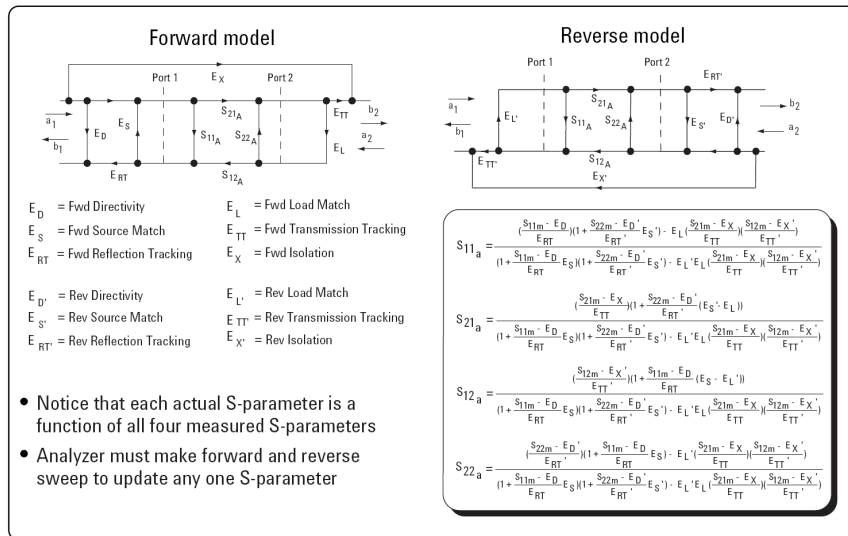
Forward model

Port 1 $E_X$ Port 2

$a_1$ $b_1$ $E_D$ $E_S$ $S_{21_A}$ $S_{11_A}$ $S_{22_A}$ $E_{TT}$ $E_L$ $b_2$ $a_2$ $E_{RT}$ $S_{12_A}$

Reverse model

Port 1 Port 2 $E_{RT'}$

$a_1$ $b_1$ $E_{L'}$ $S_{21_A}$ $S_{11_A}$ $S_{22_A}$ $E_{S'}$ $E_{D'}$ $b_2$ $a_2$ $E_{TT'}$ $S_{12_A}$ $E_{X'}$

$E_D$ = Fwd Directivity
$E_S$ = Fwd Source Match
$E_{RT}$ = Fwd Reflection Tracking
$E_L$ = Fwd Load Match
$E_{TT}$ = Fwd Transmission Tracking
$E_X$ = Fwd Isolation

$E_{D'}$ = Rev Directivity
$E_{S'}$ = Rev Source Match
$E_{RT'}$ = Rev Reflection Tracking
$E_{L'}$ = Rev Load Match
$E_{TT'}$ = Rev Transmission Tracking
$E_{X'}$ = Rev Isolation

• Notice that each actual S-parameter is a function of all four measured S-parameters

• Analyzer must make forward and reverse sweep to update any one S-parameter

$S_{11_a} = \frac{(\frac{S_{11m} - E_D}{E_{RT}})(1 + \frac{S_{22m} - E_D'}{E_{RT}'}E_S') - E_L(\frac{S_{21m} - E_X}{E_{TT}})(\frac{S_{12m} - E_X'}{E_{TT}'})}{(1 + \frac{S_{11m} - E_D}{E_{RT}}E_S)(1 + \frac{S_{22m} - E_D'}{E_{RT}'}E_S') - E_L'E_L(\frac{S_{21m} - E_X}{E_{TT}})(\frac{S_{12m} - E_X'}{E_{TT}'})}$

$S_{21_a} = \frac{(\frac{S_{21m} - E_X}{E_{TT}})(1 + \frac{S_{22m} - E_D'}{E_{RT}'}(E_S' - E_L))}{(1 + \frac{S_{11m} - E_D}{E_{RT}}E_S)(1 + \frac{S_{22m} - E_D'}{E_{RT}'}E_S') - E_L'E_L(\frac{S_{21m} - E_X}{E_{TT}})(\frac{S_{12m} - E_X'}{E_{TT}'})}$

$S_{12_a} = \frac{(\frac{S_{12m} - E_X'}{E_{TT}'})(1 + \frac{S_{11m} - E_D}{E_{RT}}(E_S - E_L'))}{(1 + \frac{S_{11m} - E_D}{E_{RT}}E_S)(1 + \frac{S_{22m} - E_D'}{E_{RT}'}E_S') - E_L'E_L(\frac{S_{21m} - E_X}{E_{TT}})(\frac{S_{12m} - E_X'}{E_{TT}'})}$

$S_{22_a} = \frac{(\frac{S_{22m} - E_D'}{E_{RT}'})(1 + \frac{S_{11m} - E_D}{E_{RT}}E_S) - E_L'(\frac{S_{21m} - E_X}{E_{TT}})(\frac{S_{12m} - E_X'}{E_{TT}'})}{(1 + \frac{S_{11m} - E_D}{E_{RT}}E_S)(1 + \frac{S_{22m} - E_D'}{E_{RT}'}E_S') - E_L'E_L(\frac{S_{21m} - E_X}{E_{TT}})(\frac{S_{12m} - E_X'}{E_{TT}'})}$